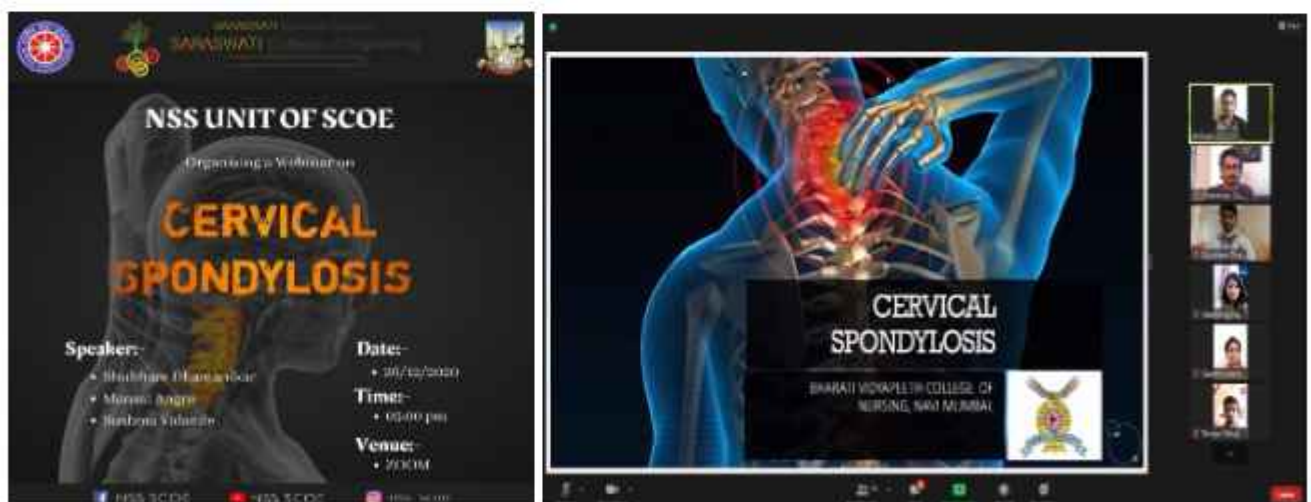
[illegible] SARASWATI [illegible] of Engineering

NSS UNIT OF SCOE

Organising a Webinar on

CERVICAL SPONDYLOSIS

Speaker:-
• Shubhum Dhamankar
• Manas Angre
• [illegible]

Date:-
• 26/12/2020

Time:-
• 05:00 pm

Venue:-
• ZOOM

NSS SCOE NSS SCOE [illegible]

CERVICAL SPONDYLOSIS

BHARATI VIDYAPEETH COLLEGE OF NURSING, NAVI MUMBAI